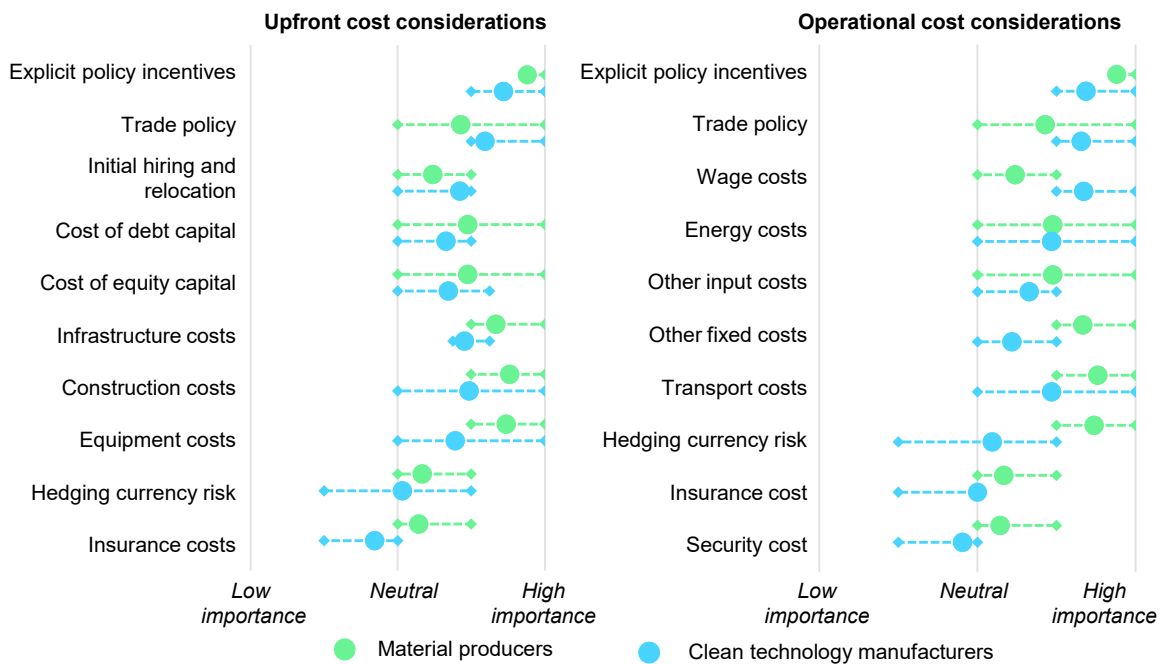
Upfront cost considerations

Explicit policy incentives
Trade policy
Initial hiring and relocation
Cost of debt capital
Cost of equity capital
Infrastructure costs
Construction costs
Equipment costs
Hedging currency risk
Insurance costs

Low importance
Neutral
High importance

Operational cost considerations

Explicit policy incentives
Trade policy
Wage costs
Energy costs
Other input costs
Other fixed costs
Transport costs
Hedging currency risk
Insurance cost
Security cost

Low importance
Neutral
High importance

Material producers
Clean technology manufacturers